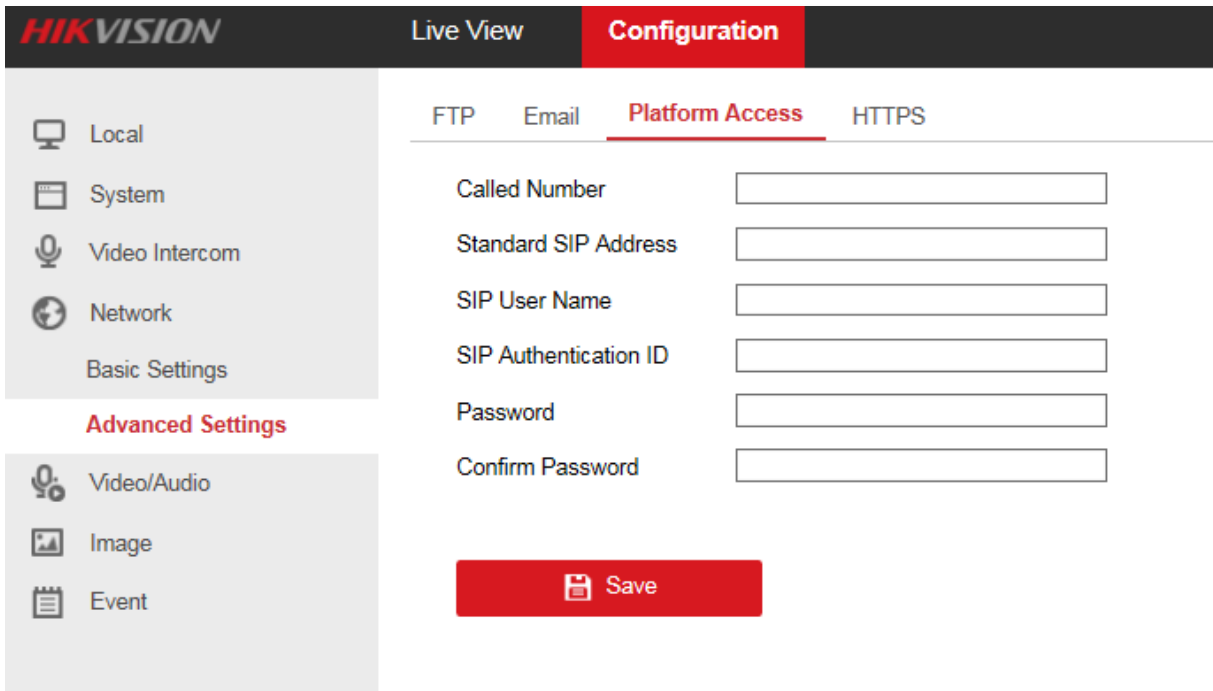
HIKVISION Live View Configuration

Local
System
Video Intercom
Network
Basic Settings
Advanced Settings
Video/Audio
Image
Event

FTP Email Platform Access HTTPS

Called Number
Standard SIP Address
SIP User Name
SIP Authentication ID
Password
Confirm Password

Save